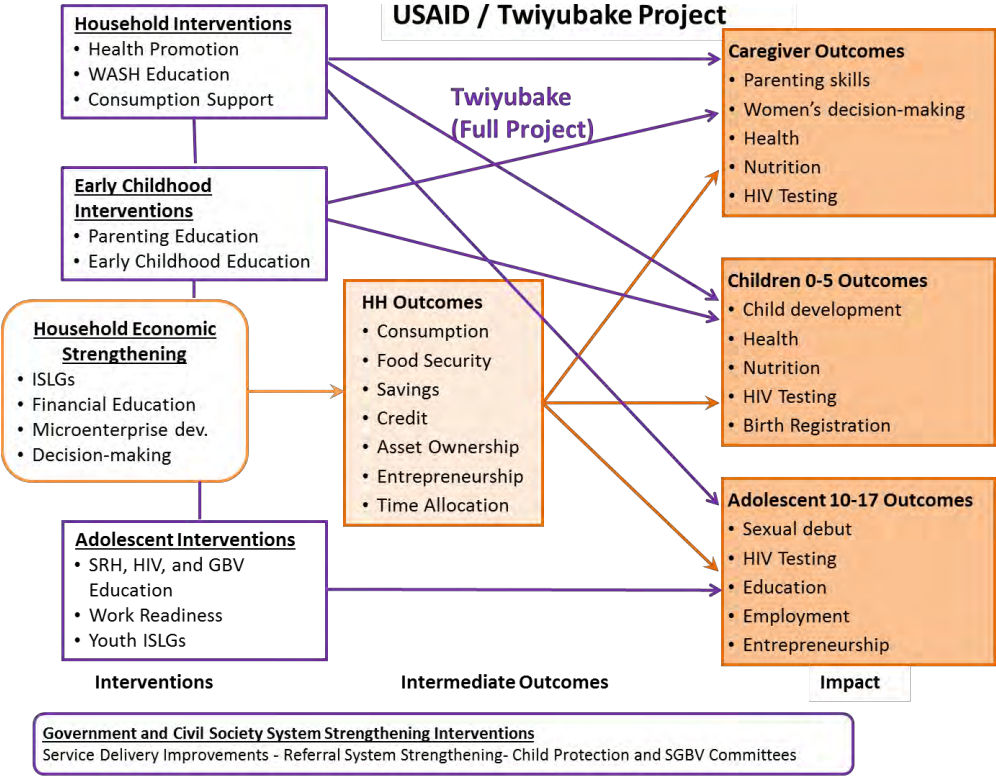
USAID / Twiyubake Project

Household Interventions
• Health Promotion
• WASH Education
• Consumption Support

Twiyubake (Full Project)

Early Childhood Interventions
• Parenting Education
• Early Childhood Education

Household Economic Strengthening
• ISLGs
• Financial Education
• Microenterprise dev.
• Decision-making

Adolescent Interventions
• SRH, HIV, and GBV Education
• Work Readiness
• Youth ISLGs

HH Outcomes
• Consumption
• Food Security
• Savings
• Credit
• Asset Ownership
• Entrepreneurship
• Time Allocation

Caregiver Outcomes
• Parenting skills
• Women's decision-making
• Health
• Nutrition
• HIV Testing

Children 0-5 Outcomes
• Child development
• Health
• Nutrition
• HIV Testing
• Birth Registration

Adolescent 10-17 Outcomes
• Sexual debut
• HIV Testing
• Education
• Employment
• Entrepreneurship

Interventions

Intermediate Outcomes

Impact

Government and Civil Society System Strengthening Interventions
Service Delivery Improvements - Referral System Strengthening- Child Protection and SGBV Committees